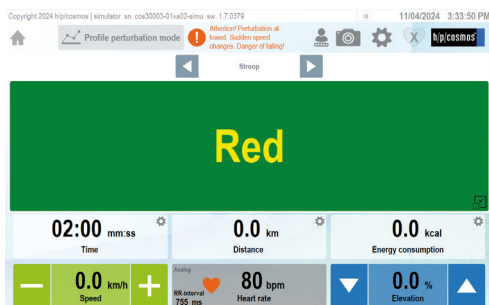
Copyright 2024 h/p/cosmos | simulator sn. cos30003-01va02-simu sw. 1.7.0379

11/04/2024 3:33:50 PM

Profile perturbation mode

Attention! Perturbation allowed. Sudden speed changes. Danger of falling!

X

h/p/cosmos

Stroop

Red

02:00 mm:ss
Time

0.0 km
Distance

0.0 kcal
Energy consumption

0.0 km/h
Speed

Analog
80 bpm
RR-interval 755 ms
Heart rate

0.0 %
Elevation